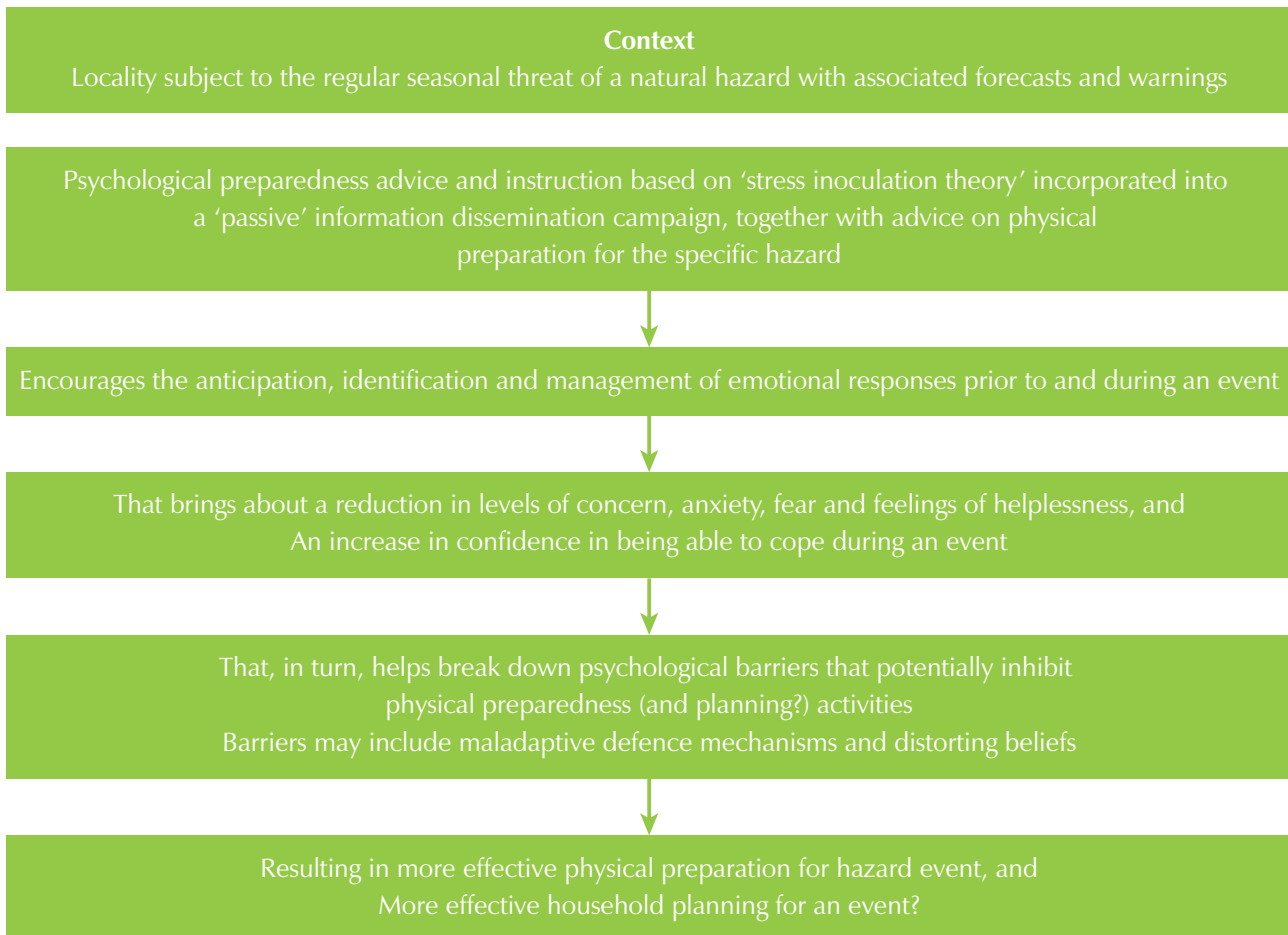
**Context**
Locality subject to the regular seasonal threat of a natural hazard with associated forecasts and warnings

Psychological preparedness advice and instruction based on ‘stress inoculation theory’ incorporated into a ‘passive’ information dissemination campaign, together with advice on physical preparation for the specific hazard

Encourages the anticipation, identification and management of emotional responses prior to and during an event

That brings about a reduction in levels of concern, anxiety, fear and feelings of helplessness, and
An increase in confidence in being able to cope during an event

That, in turn, helps break down psychological barriers that potentially inhibit physical preparedness (and planning?) activities
Barriers may include maladaptive defence mechanisms and distorting beliefs

Resulting in more effective physical preparation for hazard event, and
More effective household planning for an event?